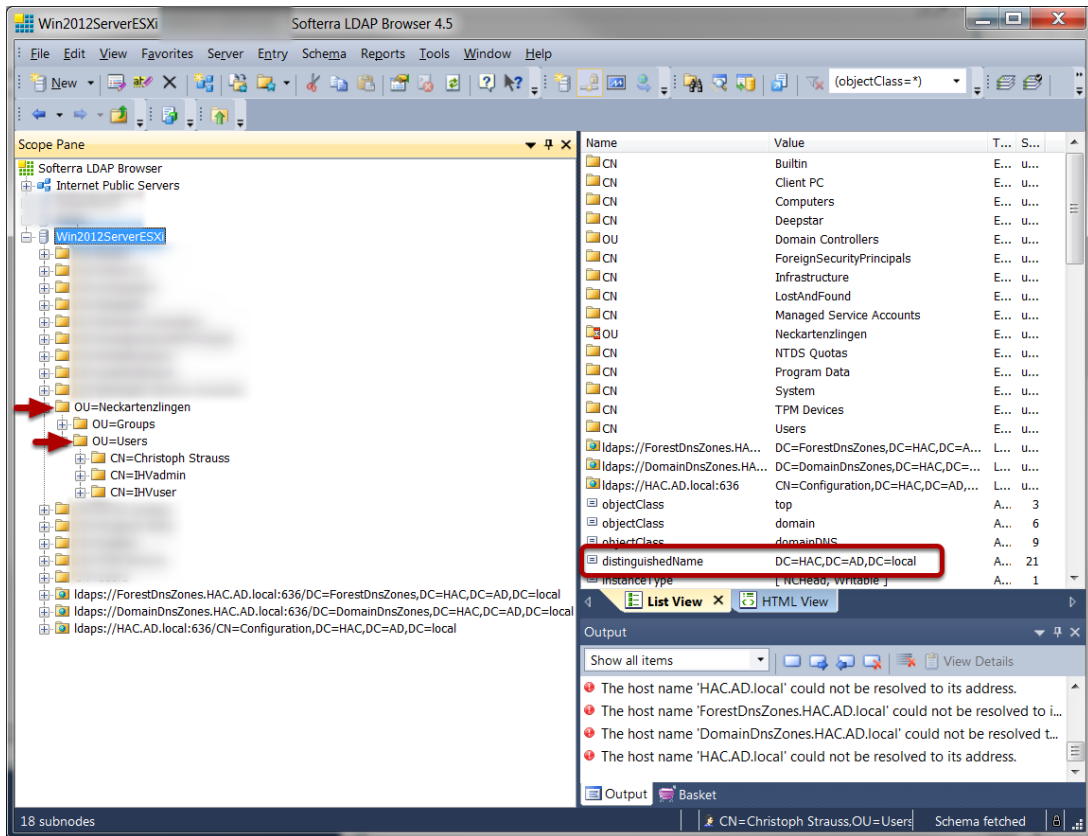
Win2012ServerESXi Softerra LDAP Browser 4.5

File Edit View Favorites Server Entry Schema Reports Tools Window Help

New

(objectClass=*)

Scope Pane

Softerra LDAP Browser
Internet Public Servers
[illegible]
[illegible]
Win2012ServerESXi
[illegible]
OU=Neckartenzlingen
OU=Groups
OU=Users
CN=Christoph Strauss
CN=IHVadmin
CN=IHVuser
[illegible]
ldaps://ForestDnsZones.HAC.AD.local:636/DC=ForestDnsZones,DC=HAC,DC=AD,DC=local
ldaps://DomainDnsZones.HAC.AD.local:636/DC=DomainDnsZones,DC=HAC,DC=AD,DC=local
ldaps://HAC.AD.local:636/CN=Configuration,DC=HAC,DC=AD,DC=local

| Name | Value | T... | S... |
|---|---|---|---|
| CN | Builtin | E... | u... |
| CN | Client PC | E... | u... |
| CN | Computers | E... | u... |
| CN | Deepstar | E... | u... |
| OU | Domain Controllers | E... | u... |
| CN | ForeignSecurityPrincipals | E... | u... |
| CN | Infrastructure | E... | u... |
| CN | LostAndFound | E... | u... |
| CN | Managed Service Accounts | E... | u... |
| OU | Neckartenzlingen | E... | u... |
| CN | NTDS Quotas | E... | u... |
| CN | Program Data | E... | u... |
| CN | System | E... | u... |
| CN | TPM Devices | E... | u... |
| CN | Users | E... | u... |
| ldaps://ForestDnsZones.HA... | DC=ForestDnsZones,DC=HAC,DC=A... | L... | u... |
| ldaps://DomainDnsZones.HA... | DC=DomainDnsZones,DC=HAC,DC=... | L... | u... |
| ldaps://HAC.AD.local:636 | CN=Configuration,DC=HAC,DC=AD,... | L... | u... |
| objectClass | top | A... | 3 |
| objectClass | domain | A... | 6 |
| objectClass | domainDNS | A... | 9 |
| distinguishedName | DC=HAC,DC=AD,DC=local | A... | 21 |
| instanceType | [ NCHead, Writable ] | A... | 1 |

List View HTML View

Output

Show all items View Details

The host name 'HAC.AD.local' could not be resolved to its address.
The host name 'ForestDnsZones.HAC.AD.local' could not be resolved to i...
The host name 'DomainDnsZones.HAC.AD.local' could not be resolved t...
The host name 'HAC.AD.local' could not be resolved to its address.

Output Basket

18 subnodes CN=Christoph Strauss,OU=Users Schema fetched